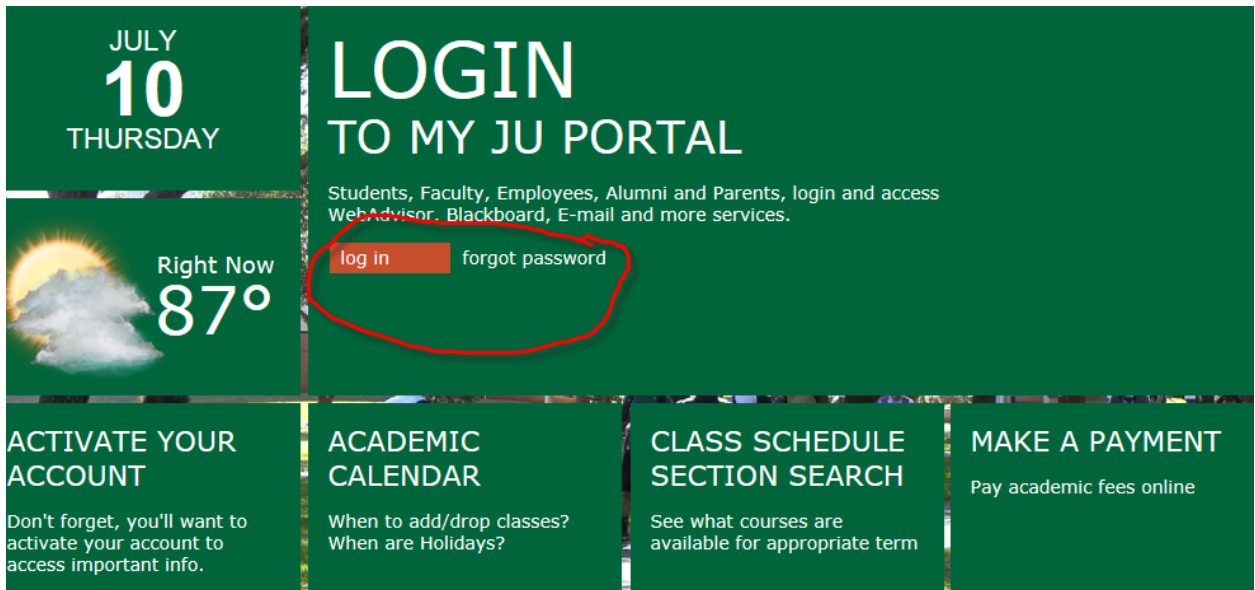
JULY
10
THURSDAY

Right Now
87°

LOGIN
TO MY JU PORTAL

Students, Faculty, Employees, Alumni and Parents, login and access WebAdvisor, Blackboard, E-mail and more services.

log in forgot password

ACTIVATE YOUR ACCOUNT

Don't forget, you'll want to activate your account to access important info.

ACADEMIC CALENDAR

When to add/drop classes? When are Holidays?

CLASS SCHEDULE SECTION SEARCH

See what courses are available for appropriate term

MAKE A PAYMENT

Pay academic fees online